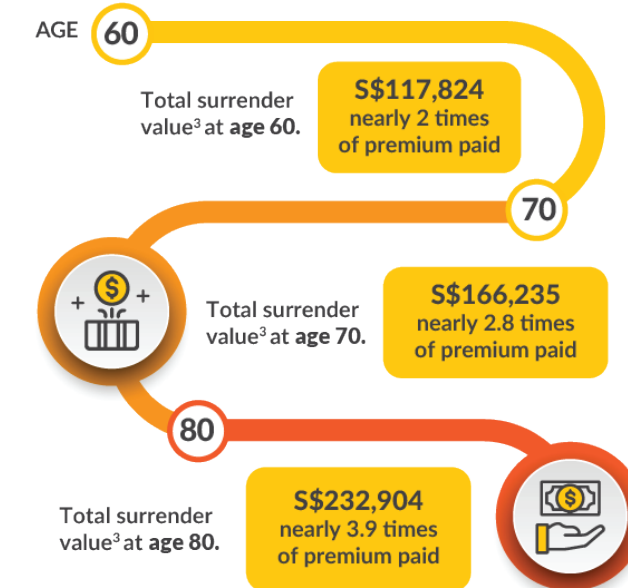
AGE 60

Total surrender value$^3$ at **age 60.**

S$117,824
nearly 2 times
of premium paid

70

Total surrender value$^3$ at **age 70.**

S$166,235
nearly 2.8 times
of premium paid

80

Total surrender value$^3$ at **age 80.**

S$232,904
nearly 3.9 times
of premium paid